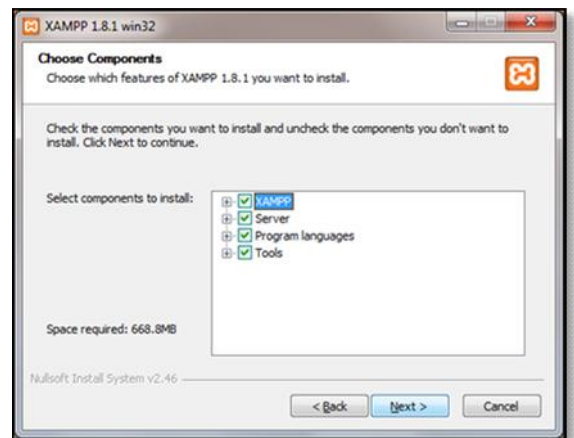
XAMPP 1.8.1 win32

Choose Components

Choose which features of XAMPP 1.8.1 you want to install.

Check the components you want to install and uncheck the components you don't want to install. Click Next to continue.

Select components to install:

XAMPP
Server
Program languages
Tools

Space required: 668.8MB

Nullsoft Install System v2.46

< Back
Next >
Cancel